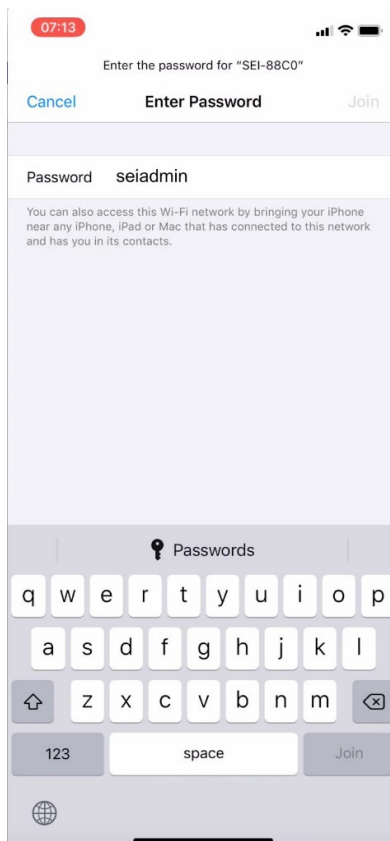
07:13

Enter the password for "SEI-88C0"

Cancel Enter Password Join

Password seiadmin

You can also access this Wi-Fi network by bringing your iPhone near any iPhone, iPad or Mac that has connected to this network and has you in its contacts.

Passwords

q w e r t y u i o p
a s d f g h j k l
z x c v b n m
123 space Join